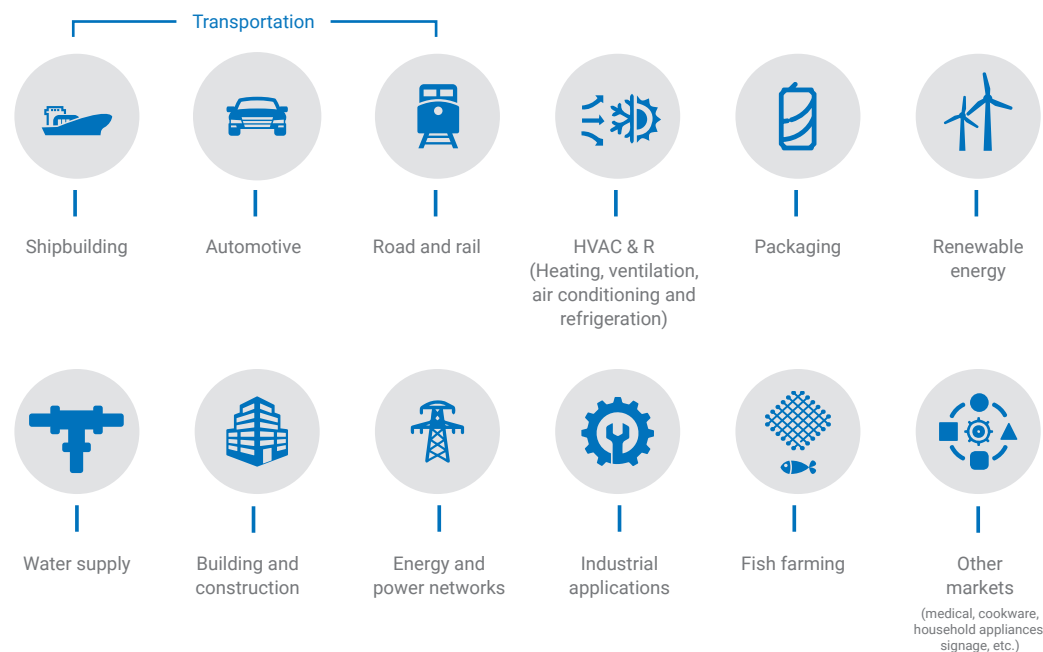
Transportation

Shipbuilding

Automotive

Road and rail

HVAC & R (Heating, ventilation, air conditioning and refrigeration)

Packaging

Renewable energy

Water supply

Building and construction

Energy and power networks

Industrial applications

Fish farming

Other markets

(medical, cookware, household appliances signage, etc.)